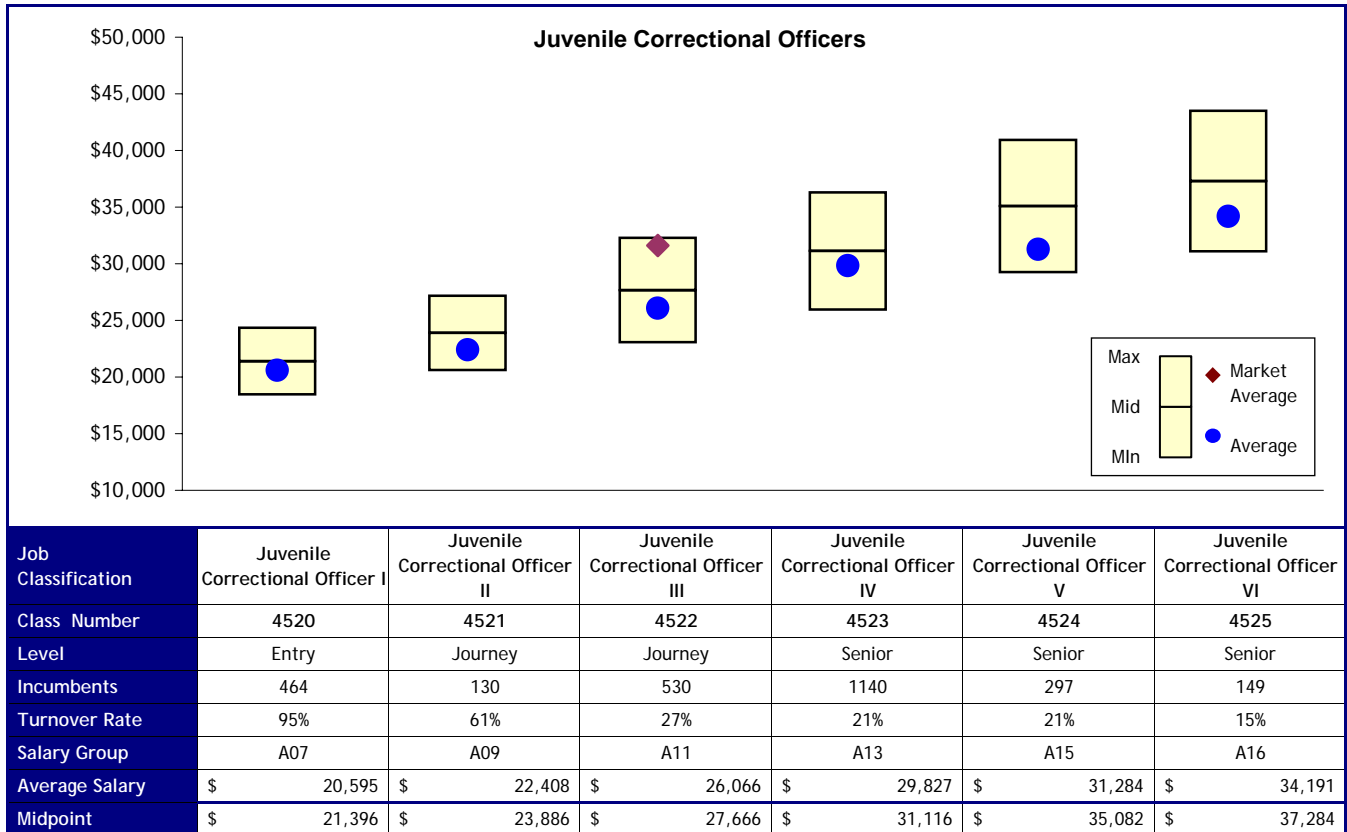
Juvenile Correctional Officers

$50,000
$45,000
$40,000
$35,000
$30,000
$25,000
$20,000
$15,000
$10,000

Max
Mid
MIn
Market Average
Average

| Job Classification | Juvenile Correctional Officer I | Juvenile Correctional Officer II | Juvenile Correctional Officer III | Juvenile Correctional Officer IV | Juvenile Correctional Officer V | Juvenile Correctional Officer VI |
|---|---|---|---|---|---|---|
| Class Number | 4520 | 4521 | 4522 | 4523 | 4524 | 4525 |
| Level | Entry | Journey | Journey | Senior | Senior | Senior |
| Incumbents | 464 | 130 | 530 | 1140 | 297 | 149 |
| Turnover Rate | 95% | 61% | 27% | 21% | 21% | 15% |
| Salary Group | A07 | A09 | A11 | A13 | A15 | A16 |
| Average Salary | $ 20,595 | $ 22,408 | $ 26,066 | $ 29,827 | $ 31,284 | $ 34,191 |
| Midpoint | $ 21,396 | $ 23,886 | $ 27,666 | $ 31,116 | $ 35,082 | $ 37,284 |